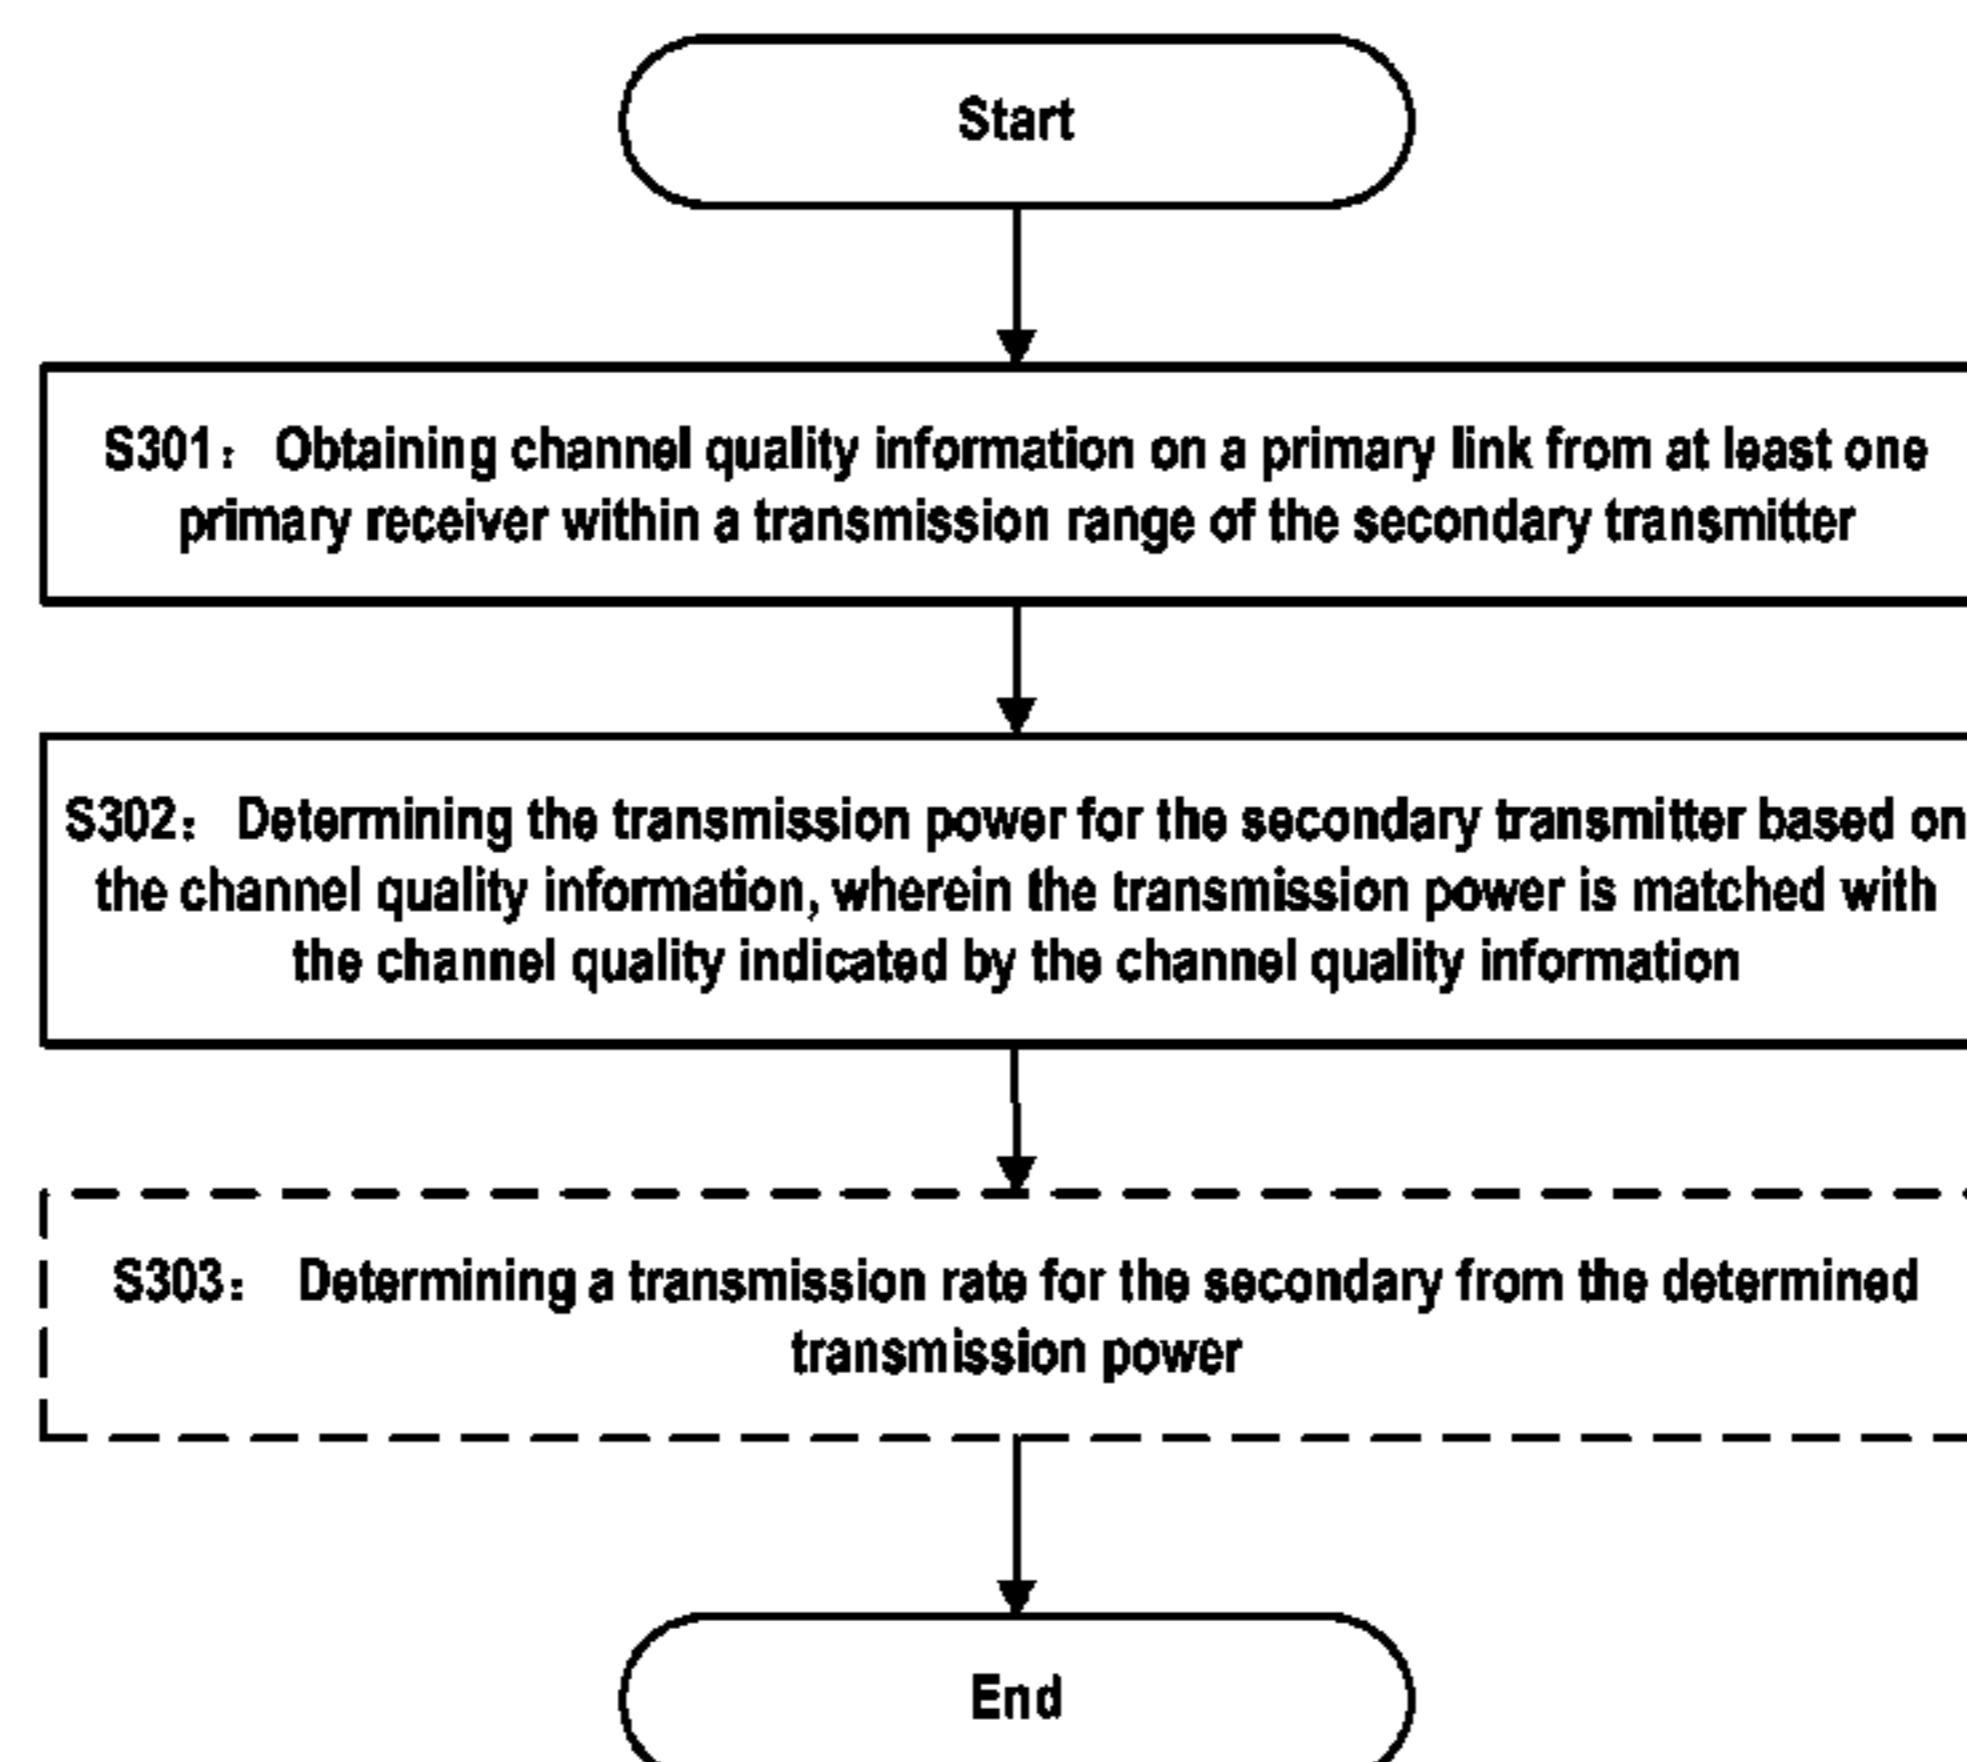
Start

S301： Obtaining channel quality information on a primary link from at least one primary receiver within a transmission range of the secondary transmitter

S302： Determining the transmission power for the secondary transmitter based on the channel quality information, wherein the transmission power is matched with the channel quality indicated by the channel quality information

S303： Determining a transmission rate for the secondary from the determined transmission power

End